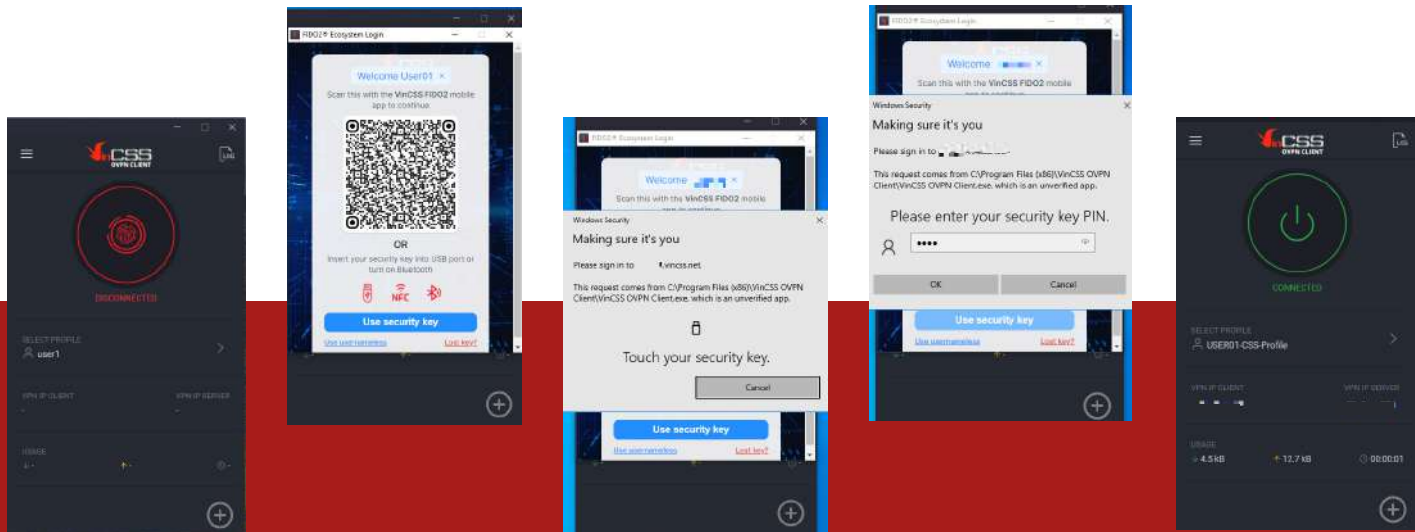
CSS
OVPN CLIENT

LOG

DISCONNECTED

SELECT PROFILE
user1

VPN IP CLIENT
-

VPN IP SERVER
-

USAGE

FIDO2® Ecosystem Login

Welcome User01

Scan this with the VinCSS FIDO2 mobile app to continue.

OR

Insert your security key into USB port or turn on Bluetooth

NFC

Use security key

Use username/less

Lost key?

FIDO2® Ecosystem Login

Welcome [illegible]

Scan this with the VinCSS FIDO2 mobile app to continue.

Windows Security

Making sure it's you

Please sign in to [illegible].vincss.net

This request comes from C:\Program Files (x86)\VinCSS OVPN Client\VinCSS OVPN Client.exe, which is an unverified app.

Touch your security key.

Cancel

Use security key

Use username/less

Lost key?

FIDO2® Ecosystem Login

Welcome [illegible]

Scan this with the VinCSS FIDO2 mobile app to continue.

Windows Security

Making sure it's you

Please sign in to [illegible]

This request comes from C:\Program Files (x86)\VinCSS OVPN Client\VinCSS OVPN Client.exe, which is an unverified app.

Please enter your security key PIN.

••••

OK

Cancel

Use security key

Use username/less

Lost key?

CSS
OVPN CLIENT

LOG

CONNECTED

SELECT PROFILE
USER01-CSS-Profile

VPN IP CLIENT
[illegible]

VPN IP SERVER
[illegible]

USAGE
4.5 kB
12.7 kB
00:00:01